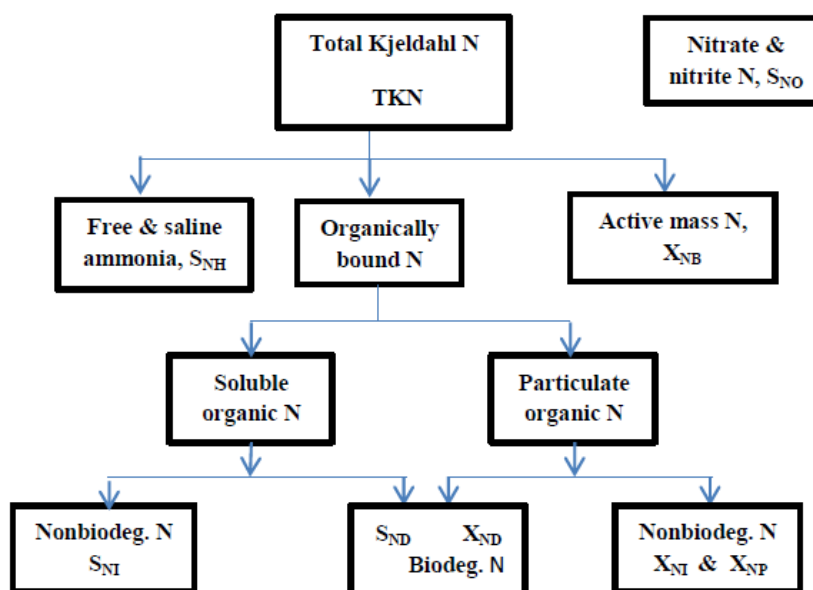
Total Kjeldahl N

TKN

Nitrate & nitrite N, $S_{NO}$

Free & saline ammonia, $S_{NH}$

Organically bound N

Active mass N, $X_{NB}$

Soluble organic N

Particulate organic N

Nonbiodeg. N $S_{NI}$

$S_{ND}$ $X_{ND}$ Biodeg. N

Nonbiodeg. N $X_{NI}$ & $X_{NP}$